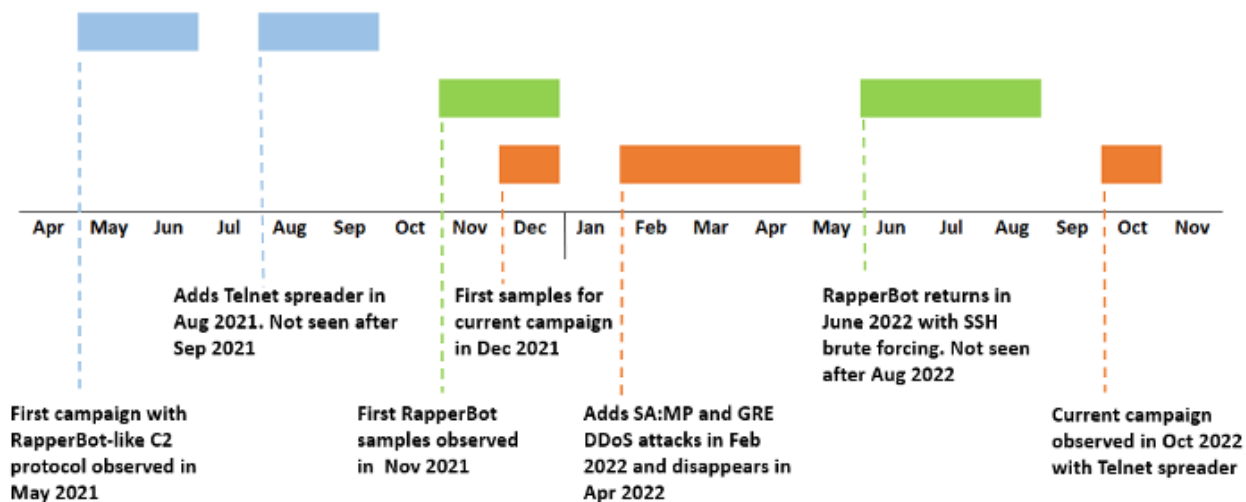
Apr May Jun Jul Aug Sep Oct Nov Dec Jan Feb Mar Apr May Jun Jul Aug Sep Oct Nov

Adds Telnet spreader in Aug 2021. Not seen after Sep 2021

First samples for current campaign in Dec 2021

RapperBot returns in June 2022 with SSH brute forcing. Not seen after Aug 2022

First campaign with RapperBot-like C2 protocol observed in May 2021

First RapperBot samples observed in Nov 2021

Adds SA:MP and GRE DDoS attacks in Feb 2022 and disappears in Apr 2022

Current campaign observed in Oct 2022 with Telnet spreader